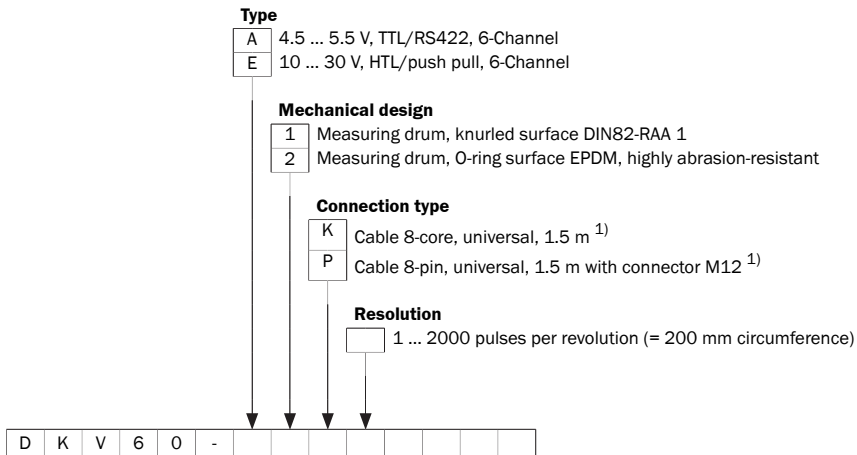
**Type**

A 4.5 ... 5.5 V, TTL/RS422, 6-Channel
E 10 ... 30 V, HTL/push pull, 6-Channel

**Mechanical design**

1 Measuring drum, knurled surface DIN82-RAA 1
2 Measuring drum, O-ring surface EPDM, highly abrasion-resistant

**Connection type**

K Cable 8-core, universal, 1.5 m $^{1)}$
P Cable 8-pin, universal, 1.5 m with connector M12 $^{1)}$

**Resolution**

1 ... 2000 pulses per revolution (= 200 mm circumference)

| D | K | V | 6 | 0 | - | | | | | | | | |
|---|---|---|---|---|---|---|---|---|---|---|---|---|---|